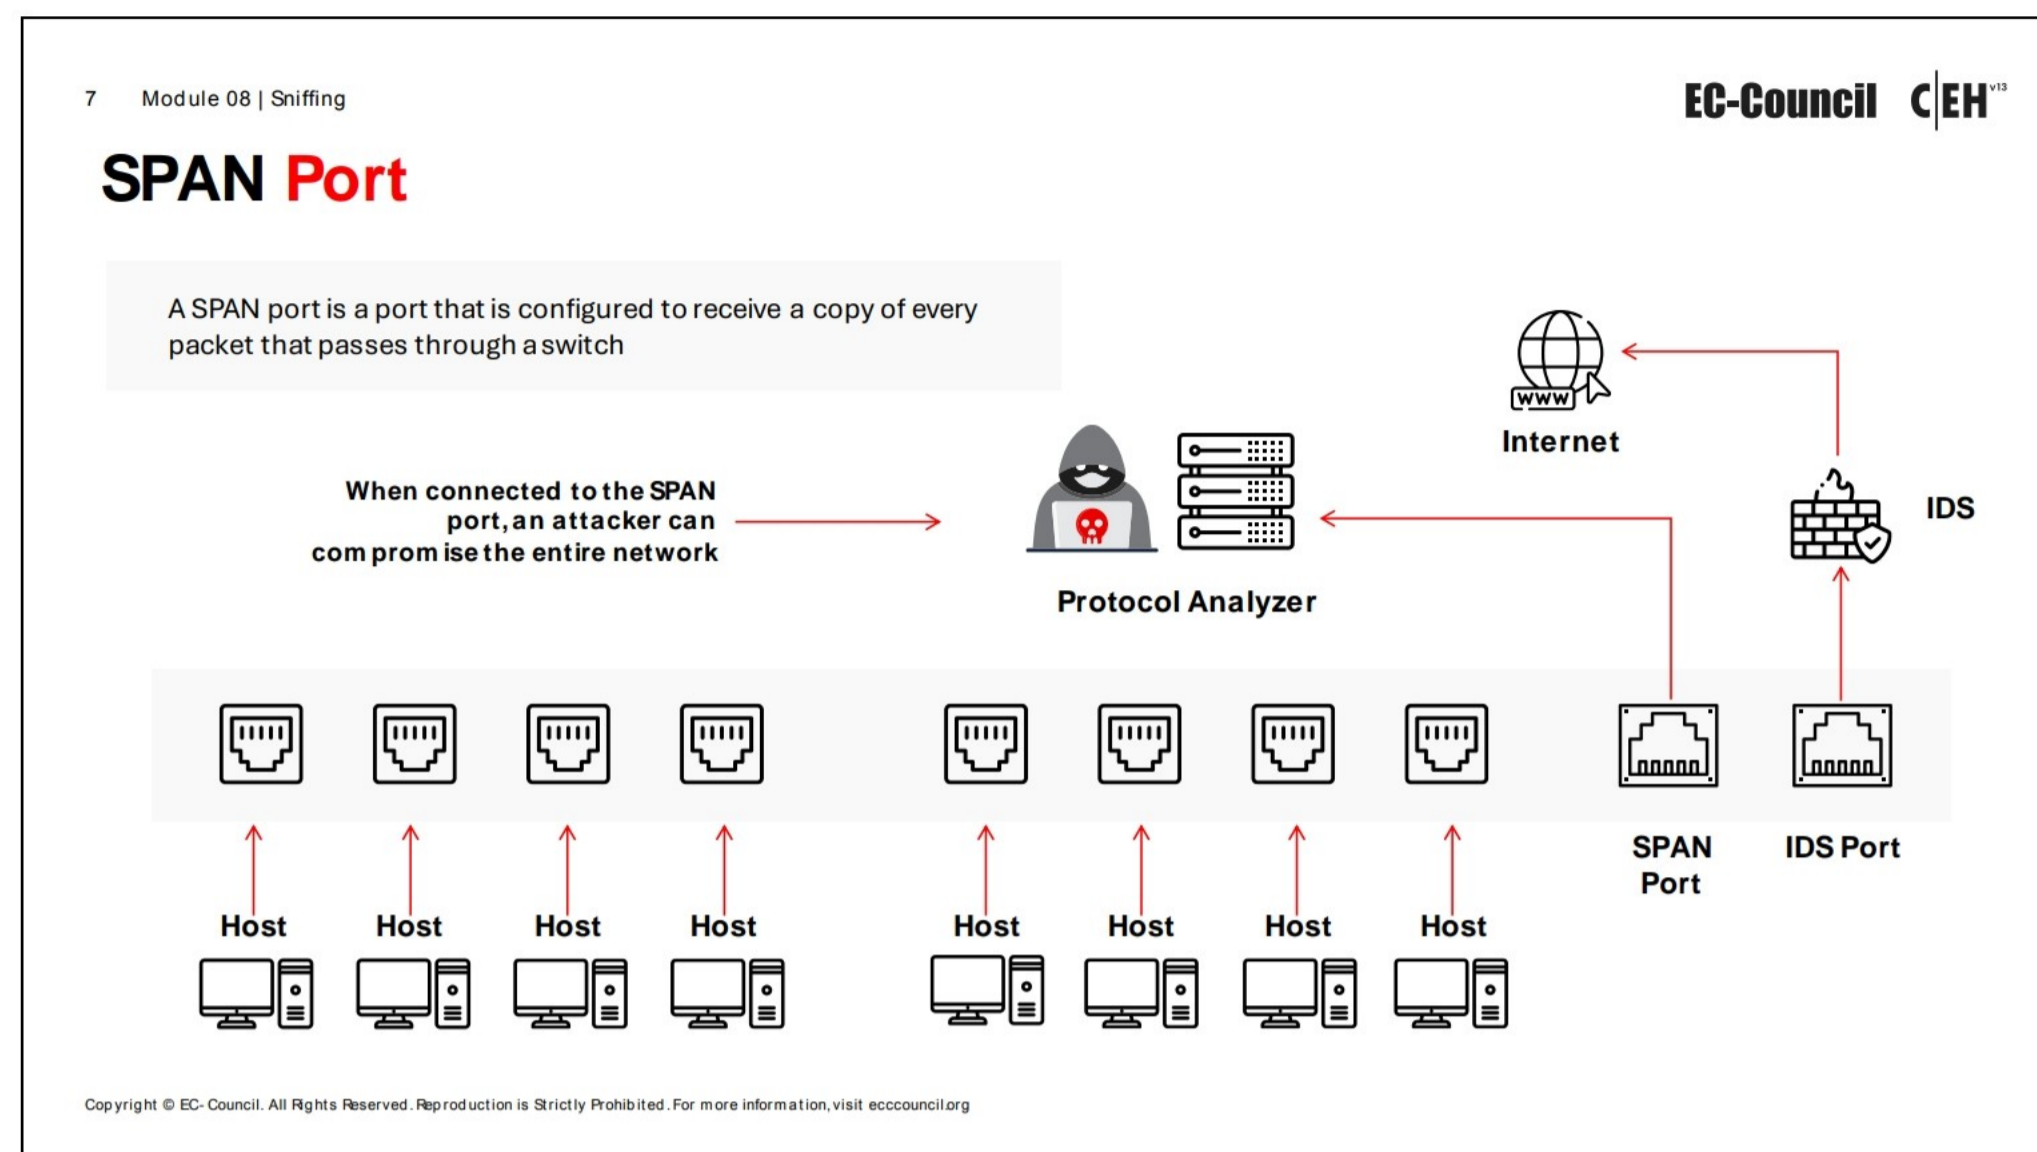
7 Module 08 | Sniffing

EC-Council C|EH$^{v13}$

SPAN Port

A SPAN port is a port that is configured to receive a copy of every packet that passes through a switch

When connected to the SPAN port, an attacker can compromise the entire network

WWW

Internet

IDS

Protocol Analyzer

SPAN Port

IDS Port

Host Host Host Host Host Host Host Host

Copyright © EC-Council. All Rights Reserved. Reproduction is Strictly Prohibited. For more information, visit ecccouncil.org